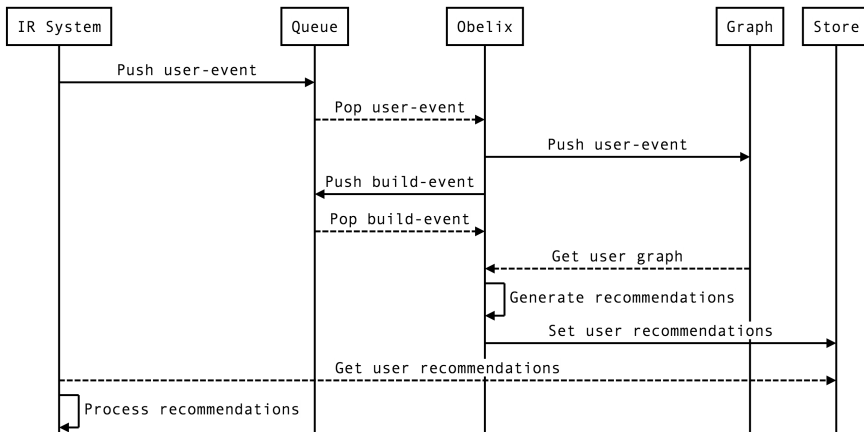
IR System

Queue

Obelix

Graph

Store

Push user-event

Pop user-event

Push user-event

Push build-event

Pop build-event

Get user graph

Generate recommendations

Set user recommendations

Get user recommendations

Process recommendations